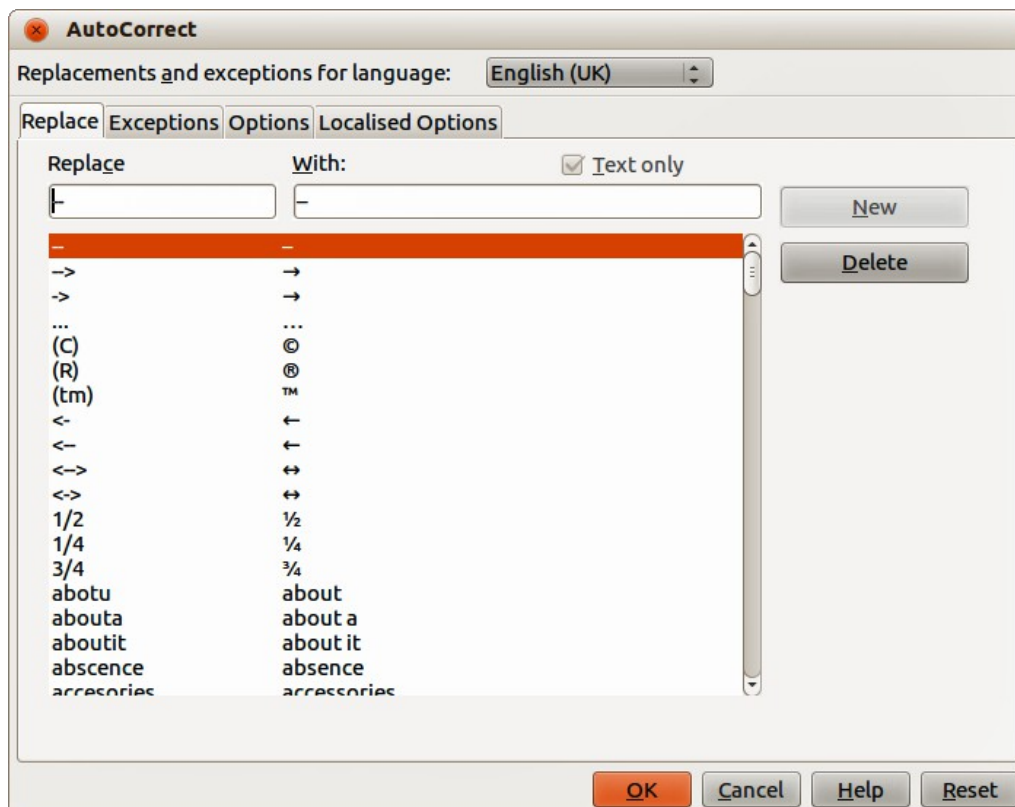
AutoCorrect

Replacements and exceptions for language: English (UK)

Replace Exceptions Options Localised Options

Replace With: Text only

– –

New

Delete

| | |
|---|---|
| – | – |
| –> | → |
| -> | → |
| ... | … |
| (C) | © |
| (R) | ® |
| (tm) | ™ |
| <- | ← |
| <– | ← |
| <–> | ↔ |
| <-> | ↔ |
| 1/2 | ½ |
| 1/4 | ¼ |
| 3/4 | ¾ |
| abotu | about |
| abouta | about a |
| aboutit | about it |
| abscence | absence |
| accesories | accessories |

OK Cancel Help Reset